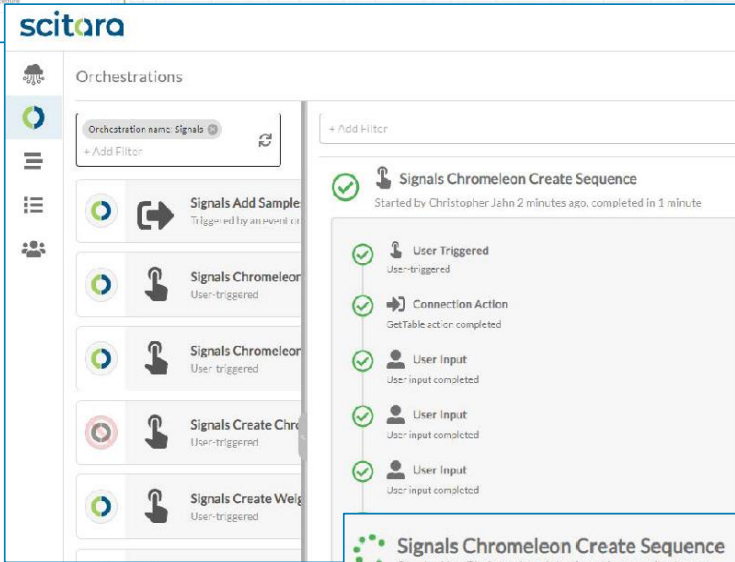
scitara

Orchestrations

Orchestration name: Signals

+ Add Filter

Signals Add Sample
Triggered by an event or

Signals Chromeleon
User-triggered

Signals Chromeleon
User triggered

Signals Create Chr
User-triggered

Signals Create Weig
User-triggered

+ Add Filter

Signals Chromeleon Create Sequence
Started by Christopher Jahn 2 minutes ago, completed in 1 minute

User Triggered
User-triggered

Connection Action
GetTable action completed

User Input
User input completed

User Input
User input completed

User Input
User input completed

Signals Chromeleon Create Sequence